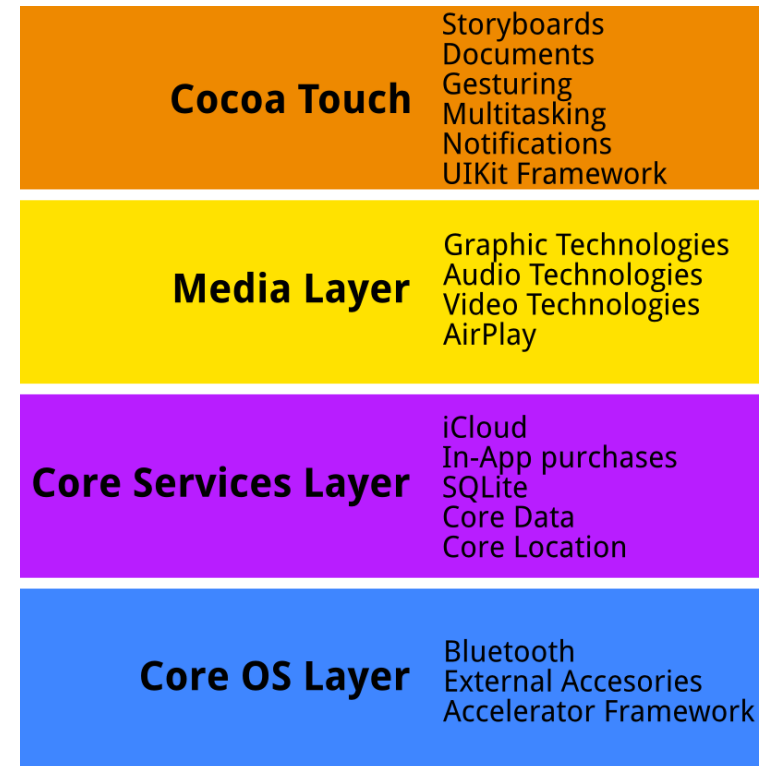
Cocoa Touch

Storyboards
Documents
Gesturing
Multitasking
Notifications
UIKit Framework

Media Layer

Graphic Technologies
Audio Technologies
Video Technologies
AirPlay

Core Services Layer

iCloud
In-App purchases
SQLite
Core Data
Core Location

Core OS Layer

Bluetooth
External Accesories
Accelerator Framework